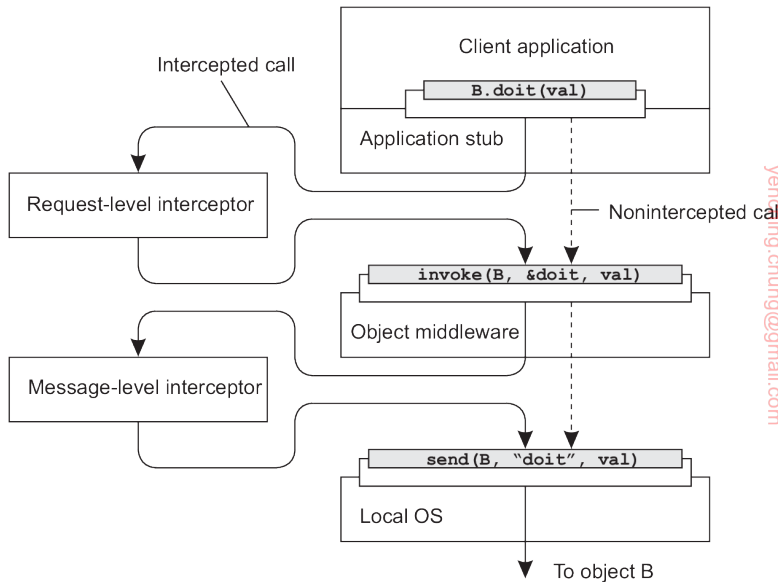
Client application

Intercepted call

B.doit(val)

Application stub

Request-level interceptor

Nonintercepted cal

invoke(B, &doit, val)

Object middleware

Message-level interceptor

send(B, "doit", val)

Local OS

To object B

yenjing.chung@gmail.com